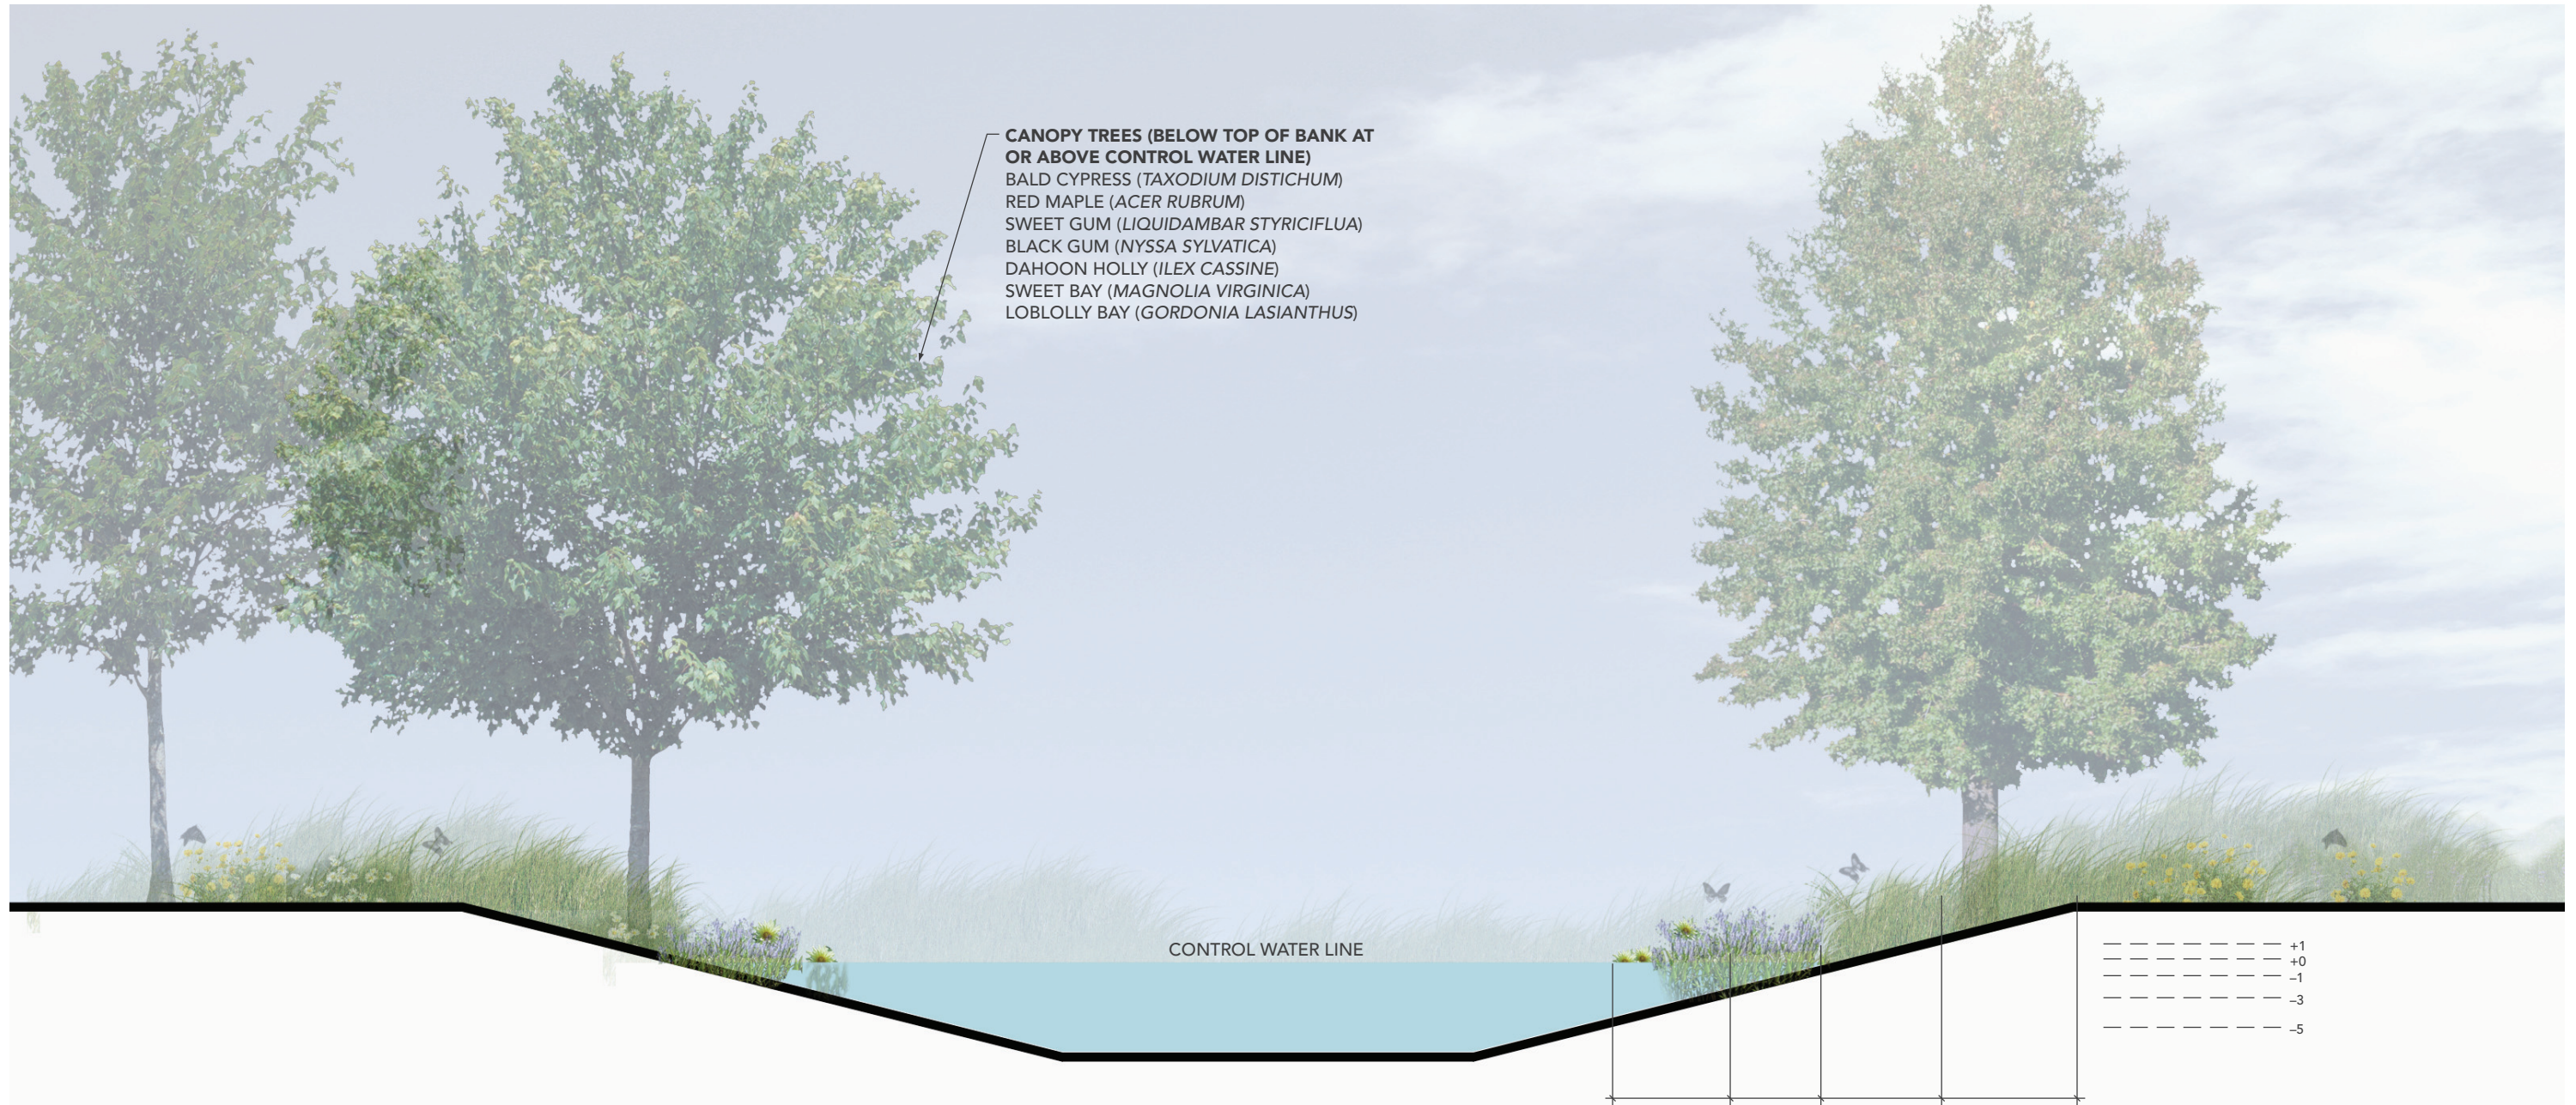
CANOPY TREES (BELOW TOP OF BANK AT OR ABOVE CONTROL WATER LINE)
BALD CYPRESS (TAXODIUM DISTICHUM)
RED MAPLE (ACER RUBRUM)
SWEET GUM (LIQUIDAMBAR STYRICIFLUA)
BLACK GUM (NYSSA SYLVATICA)
DAHOON HOLLY (ILEX CASSINE)
SWEET BAY (MAGNOLIA VIRGINICA)
LOBLOLLY BAY (GORDONIA LASIANTHUS)

CONTROL WATER LINE

+1
+0
–1
–3
–5